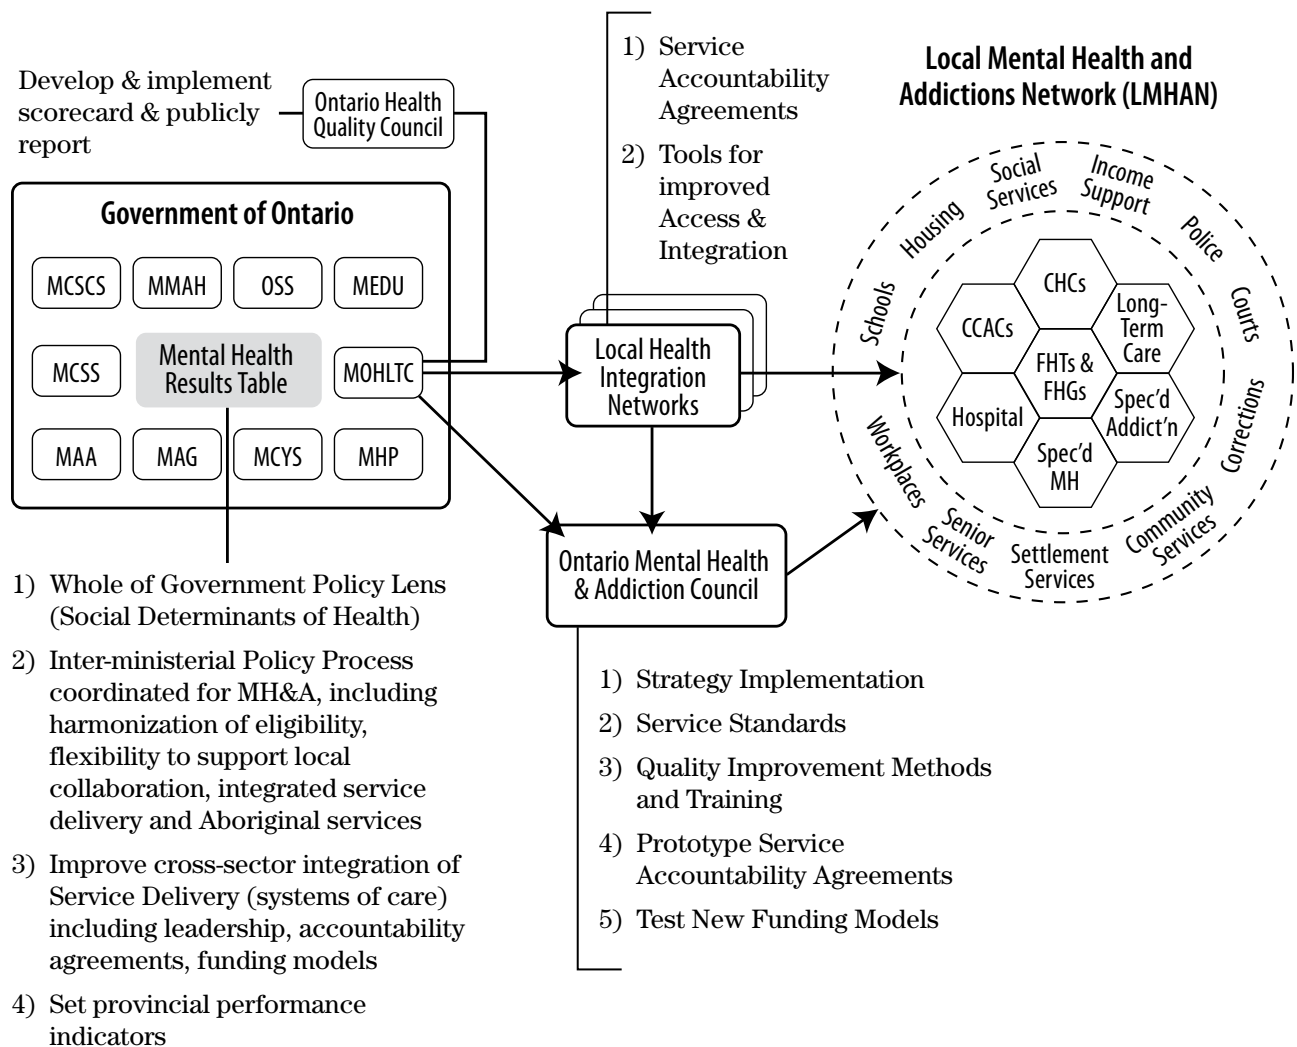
Develop & implement scorecard & publicly report

Ontario Health Quality Council

Government of Ontario

MCSCS

MMAH

OSS

MEDU

MCSS

Mental Health Results Table

MOHLTC

MAA

MAG

MCYS

MHP

1) Whole of Government Policy Lens (Social Determinants of Health)

2) Inter-ministerial Policy Process coordinated for MH&A, including harmonization of eligibility, flexibility to support local collaboration, integrated service delivery and Aboriginal services

3) Improve cross-sector integration of Service Delivery (systems of care) including leadership, accountability agreements, funding models

4) Set provincial performance indicators

1) Service Accountability Agreements

2) Tools for improved Access & Integration

Local Health Integration Networks

Ontario Mental Health & Addiction Council

1) Strategy Implementation

2) Service Standards

3) Quality Improvement Methods and Training

4) Prototype Service Accountability Agreements

5) Test New Funding Models

Local Mental Health and Addictions Network (LMHAN)

Housing

Social Services

Income Support

Police

Courts

Corrections

Community Services

Settlement Services

Senior Services

Workplaces

Schools

CHCs

CCACs

Long-Term Care

FHTs & FHGs

Hospital

Spec'd Addict'n

Spec'd MH